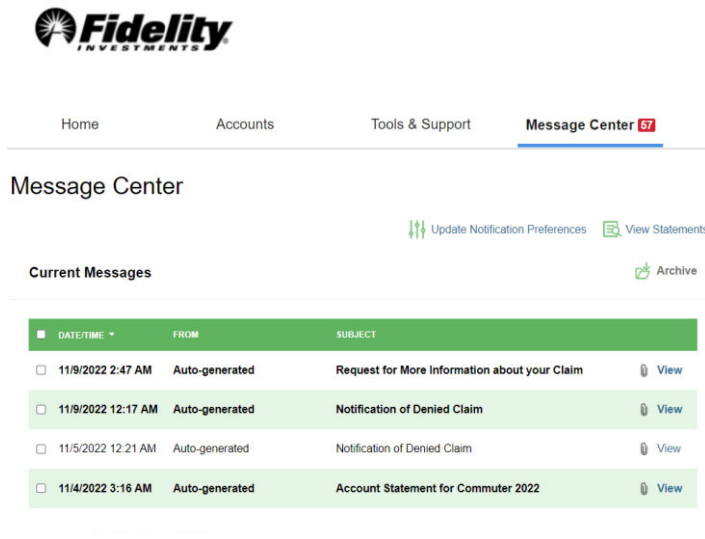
Fidelity
INVESTMENTS

Home Accounts Tools & Support Message Center 57

Message Center

Update Notification Preferences View Statements

Current Messages

Archive

| DATE/TIME | FROM | SUBJECT | |
|---|---|---|---|
| 11/9/2022 2:47 AM | Auto-generated | Request for More Information about your Claim | View |
| 11/9/2022 12:17 AM | Auto-generated | Notification of Denied Claim | View |
| 11/5/2022 12:21 AM | Auto-generated | Notification of Denied Claim | View |
| 11/4/2022 3:16 AM | Auto-generated | Account Statement for Commuter 2022 | View |